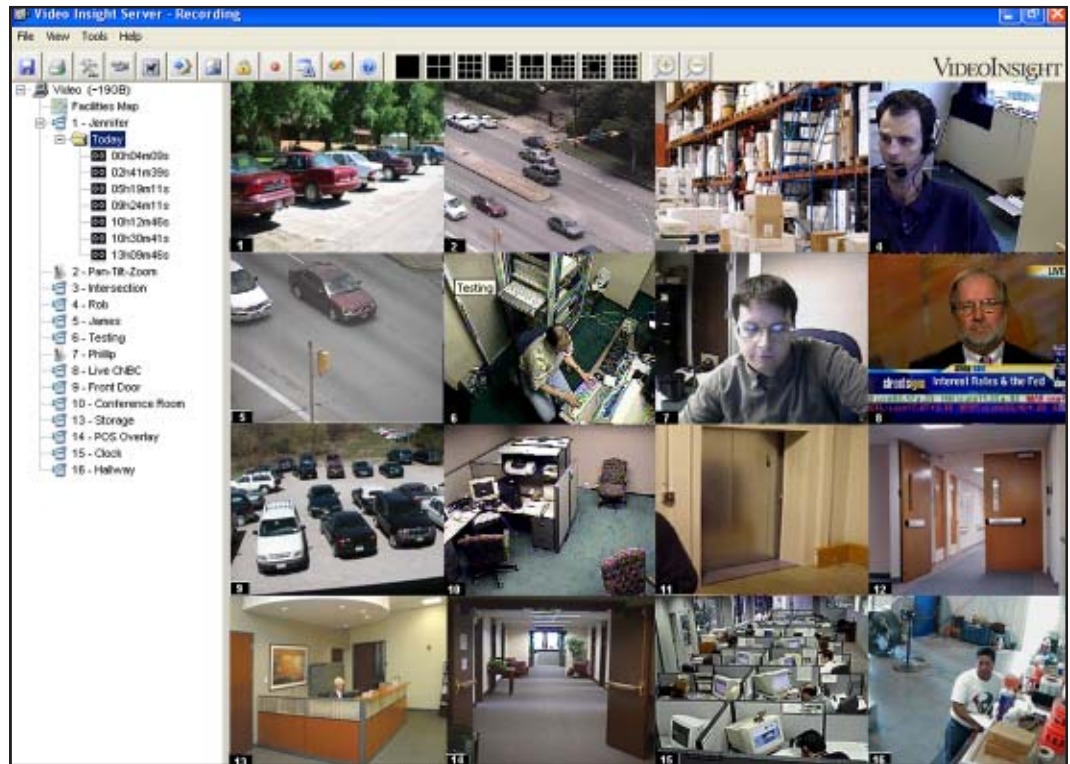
Video Insight Server - Recording

File View Tools Help

VIDEOINSIGHT

Video (~190B)
Facilities Map
1 - Jennifer
Today
00h04m09s
02h41m39s
05h19m11s
09h24m11s
10h12m46s
10h30m41s
13h09m46s
2 - Pan-Tilt-Zoom
3 - Intersection
4 - Rob
5 - James
6 - Testing
7 - Phillip
8 - Live CNBC
9 - Front Door
10 - Conference Room
13 - Storage
14 - POS Overlay
15 - Clock
16 - Hallway

1
2
3
4
5
Testing
6
7
LIVE
Interest Rates & the Fed
8
9
10
11
12
13
14
15
16